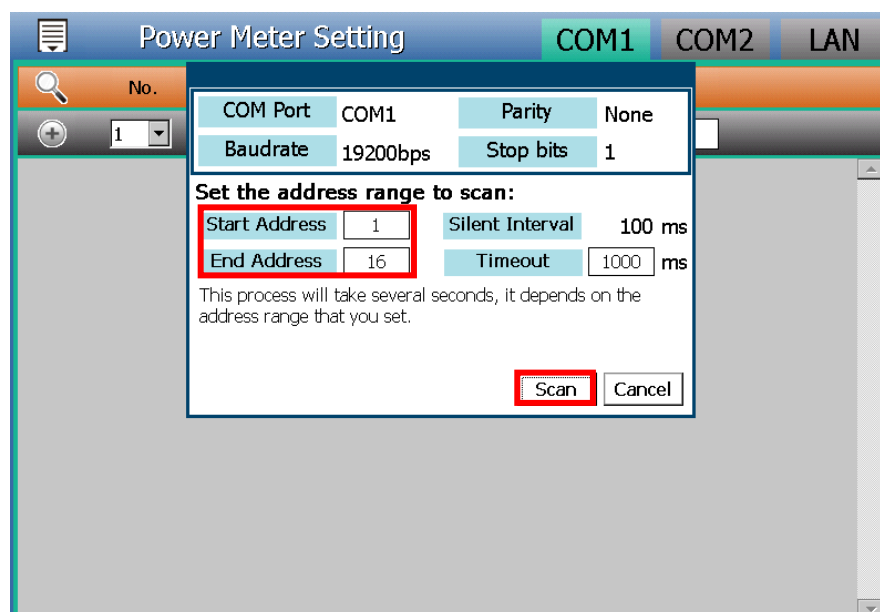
Power Meter Setting COM1 COM2 LAN

No.

1

| COM Port | COM1 | Parity | None |
|---|---|---|---|
| Baudrate | 19200bps | Stop bits | 1 |

Set the address range to scan:

Start Address 1
End Address 16

Silent Interval 100 ms
Timeout 1000 ms

This process will take several seconds, it depends on the address range that you set.

Scan Cancel